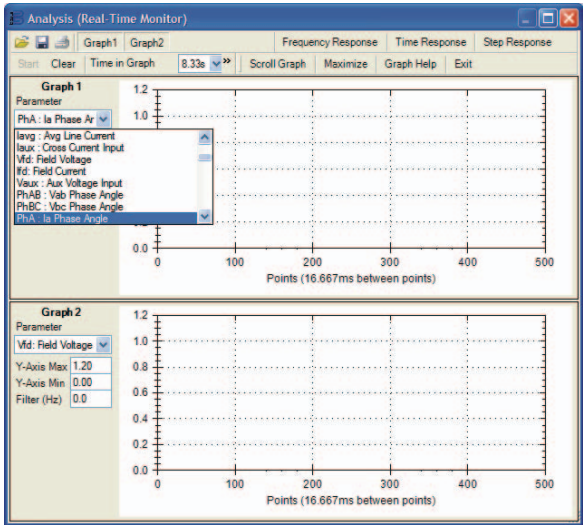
Analysis (Real-Time Monitor)

Graph1 Graph2 Frequency Response Time Response Step Response

Start Clear Time in Graph 8.33s Scroll Graph Maximize Graph Help Exit

Graph 1
Parameter
PhA : Ia Phase Ar
Iavg : Avg Line Current
Iaux : Cross Current Input
Vfd: Field Voltage
Ifd: Field Current
Vaux : Aux Voltage Input
PhAB : Vab Phase Angle
PhBC : Vbc Phase Angle
PhA : Ia Phase Angle

1.2
1.0
0.0
0 100 200 300 400 500
Points (16.667ms between points)

Graph 2
Parameter
Vfd: Field Voltage
Y-Axis Max 1.20
Y-Axis Min 0.00
Filter (Hz) 0.0

1.2
1.0
0.8
0.6
0.4
0.2
0.0
0 100 200 300 400 500
Points (16.667ms between points)